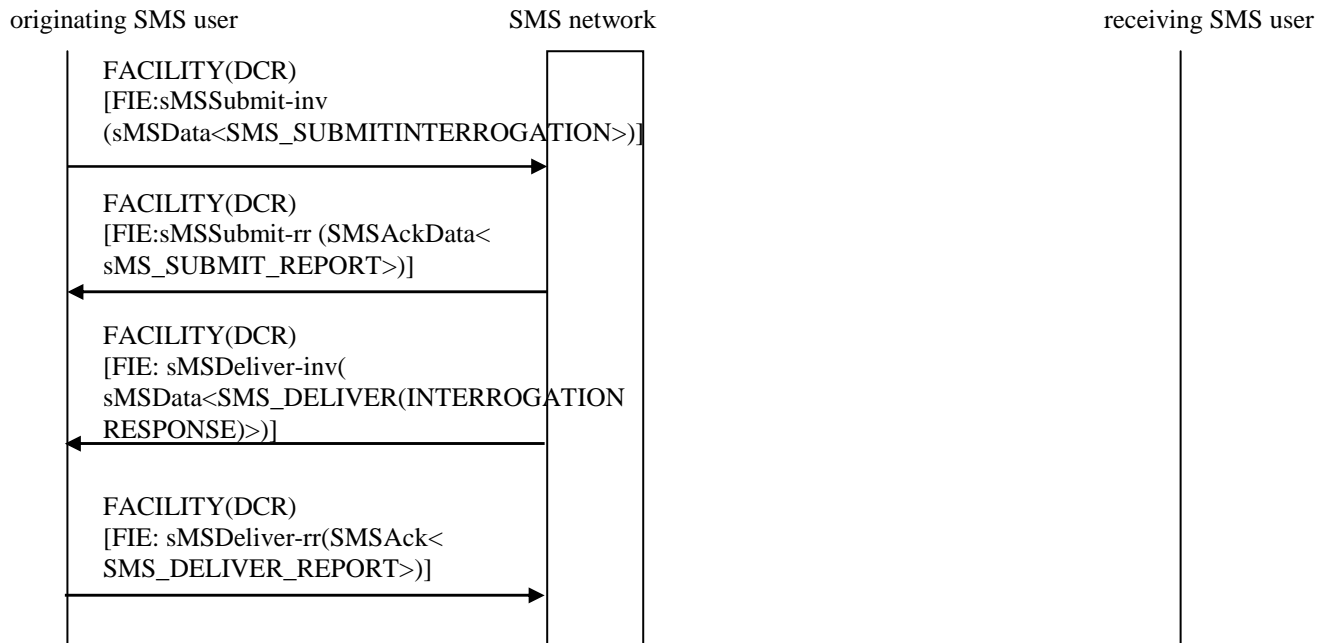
originating SMS user

SMS network

receiving SMS user

FACILITY(DCR)
[FIE:sMSSubmit-inv
(sMSData<SMS_SUBMITINTERROGATION>)]

FACILITY(DCR)
[FIE:sMSSubmit-rr (SMSAckData<
sMS_SUBMIT_REPORT>)]

FACILITY(DCR)
[FIE: sMSDeliver-inv(
sMSData<SMS_DELIVER(INTERROGATION
RESPONSE)>)]

FACILITY(DCR)
[FIE: sMSDeliver-rr(SMSAck<
SMS_DELIVER_REPORT>)]